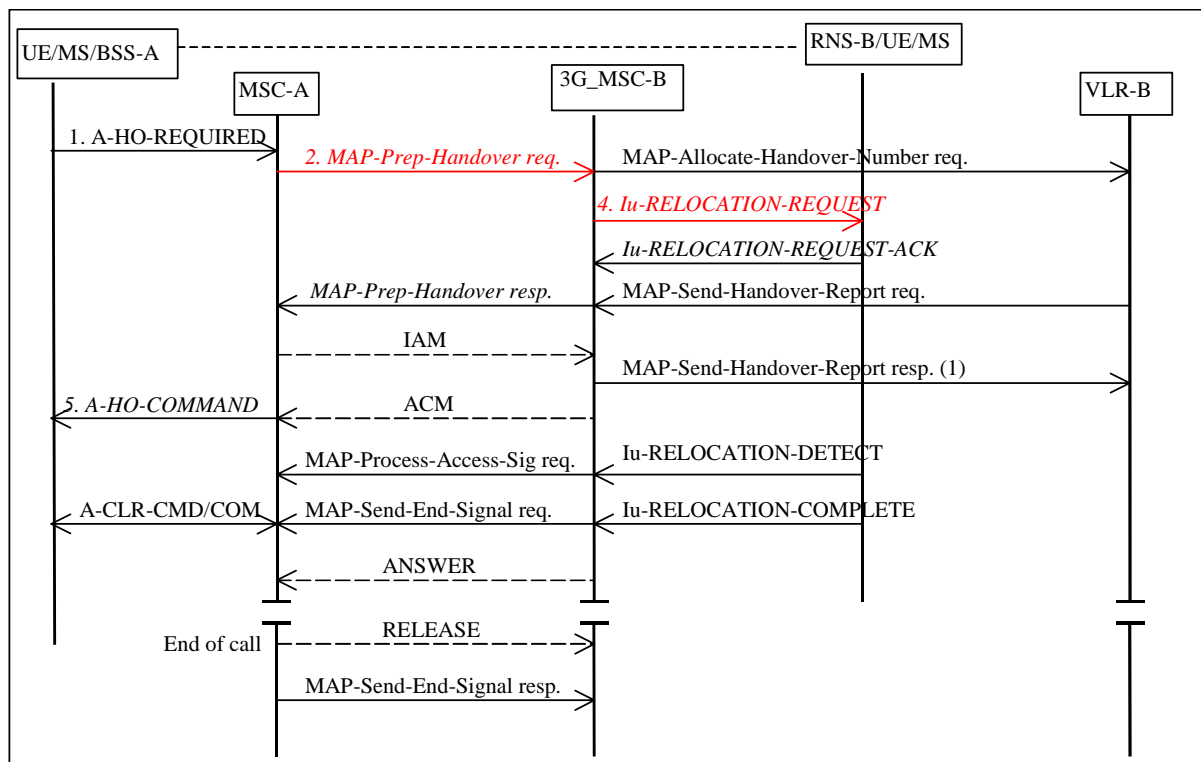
UE/MS/BSS-A

RNS-B/UE/MS

MSC-A

3G_MSC-B

VLR-B

1. A-HO-REQUIRED

2. MAP-Prep-Handover req.

MAP-Allocate-Handover-Number req.

4. Iu-RELOCATION-REQUEST

Iu-RELOCATION-REQUEST-ACK

MAP-Prep-Handover resp.

MAP-Send-Handover-Report req.

IAM

MAP-Send-Handover-Report resp. (1)

5. A-HO-COMMAND

ACM

MAP-Process-Access-Sig req.

Iu-RELOCATION-DETECT

A-CLR-CMD/COM

MAP-Send-End-Signal req.

Iu-RELOCATION-COMPLETE

ANSWER

End of call

RELEASE

MAP-Send-End-Signal resp.